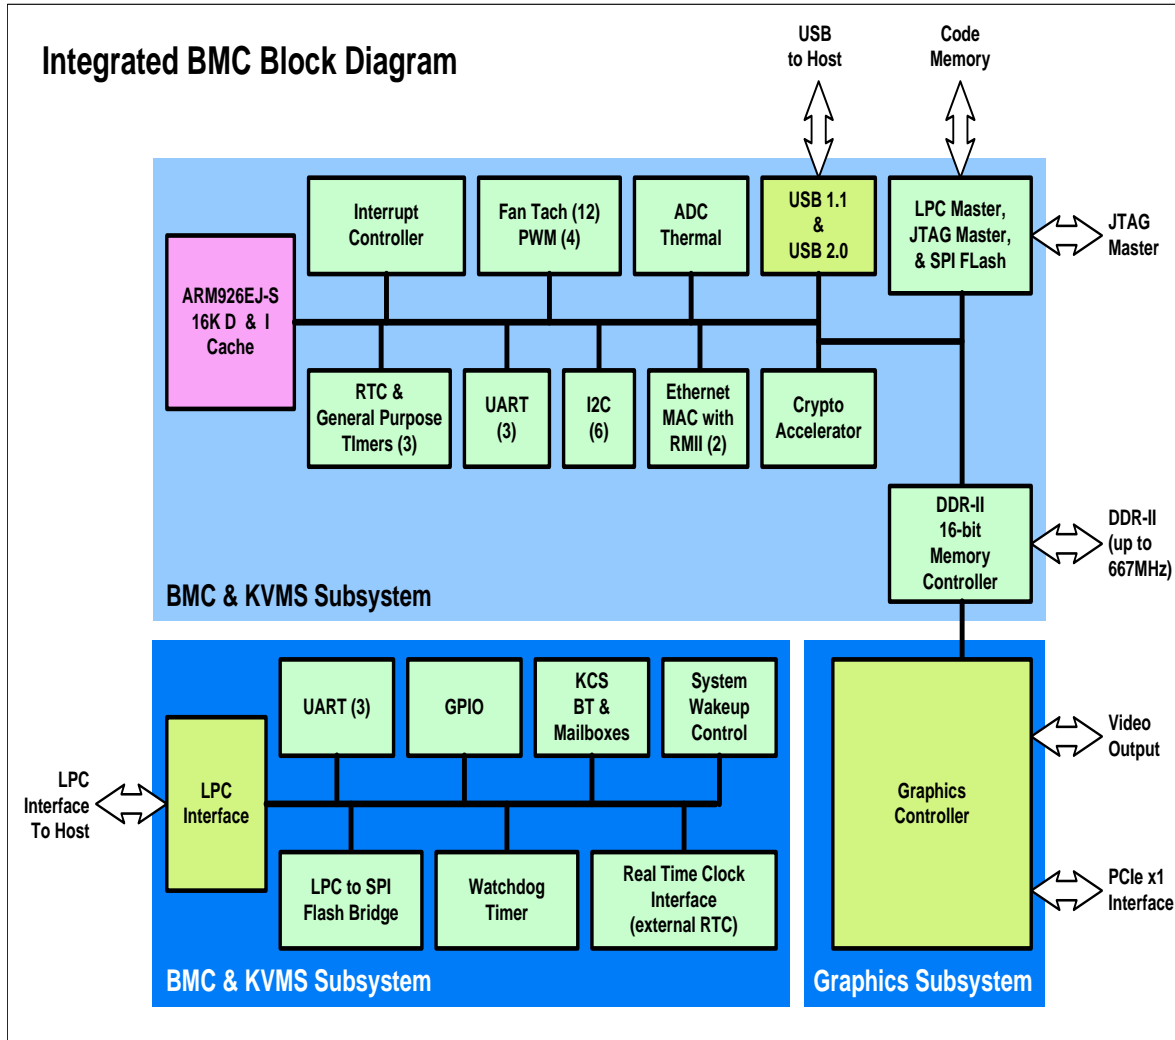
Integrated BMC Block Diagram

USB to Host

Code Memory

Interrupt Controller

Fan Tach (12) PWM (4)

ADC Thermal

USB 1.1 & USB 2.0

LPC Master, JTAG Master, & SPI FLash

JTAG Master

ARM926EJ-S 16K D & I Cache

RTC & General Purpose TImers (3)

UART (3)

I2C (6)

Ethernet MAC with RMII (2)

Crypto Accelerator

DDR-II 16-bit Memory Controller

DDR-II (up to 667MHz)

BMC & KVMS Subsystem

UART (3)

GPIO

KCS BT & Mailboxes

System Wakeup Control

LPC Interface To Host

LPC Interface

Video Output

Graphics Controller

LPC to SPI Flash Bridge

Watchdog Timer

Real Time Clock Interface (external RTC)

PCIe x1 Interface

BMC & KVMS Subsystem

Graphics Subsystem